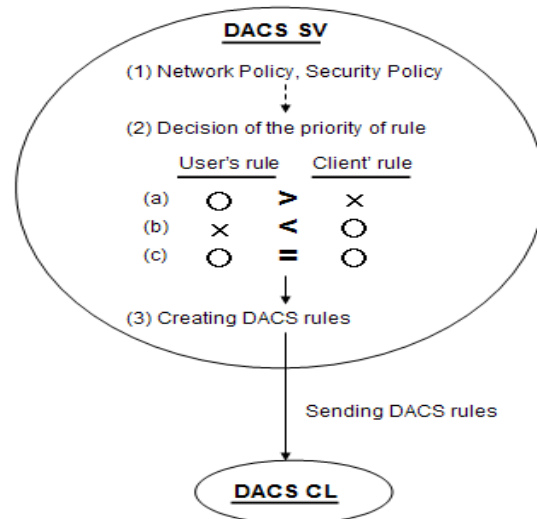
DACS SV

(1) Network Policy, Security Policy

(2) Decision of the priority of rule

| | User's rule | | Client' rule |
|---|---|---|---|
| (a) | ○ | > | × |
| (b) | × | < | ○ |
| (c) | ○ | = | ○ |

(3) Creating DACS rules

Sending DACS rules

DACS CL